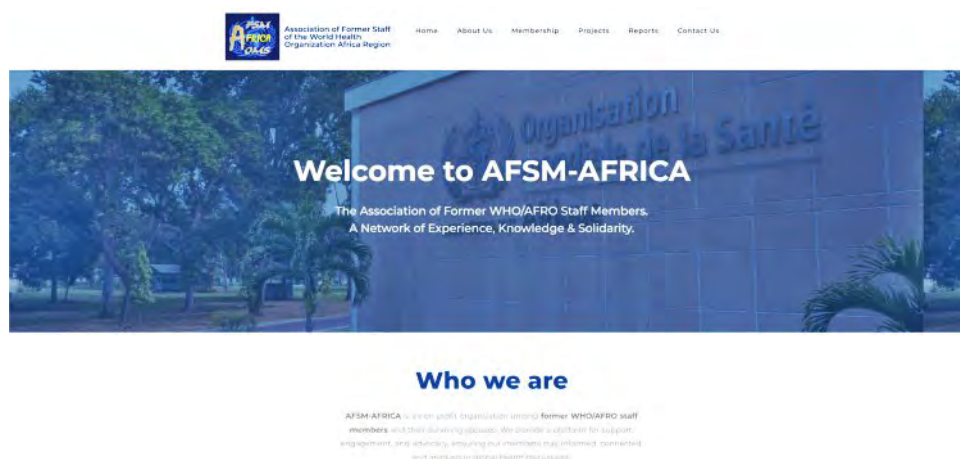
AFSM AFRICA OMS

Association of Former Staff of the World Health Organization Africa Region

Home About Us Membership Projects Reports Contact Us

Organisation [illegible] de la Santé

Welcome to AFSM-AFRICA

The Association of Former WHO/AFRO Staff Members. A Network of Experience, Knowledge & Solidarity.

Who we are

AFSM-AFRICA is a non profit organization uniting former WHO/AFRO staff members and their surviving spouses. We provide a platform for support, engagement, and advocacy, ensuring our members stay informed, connected and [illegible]